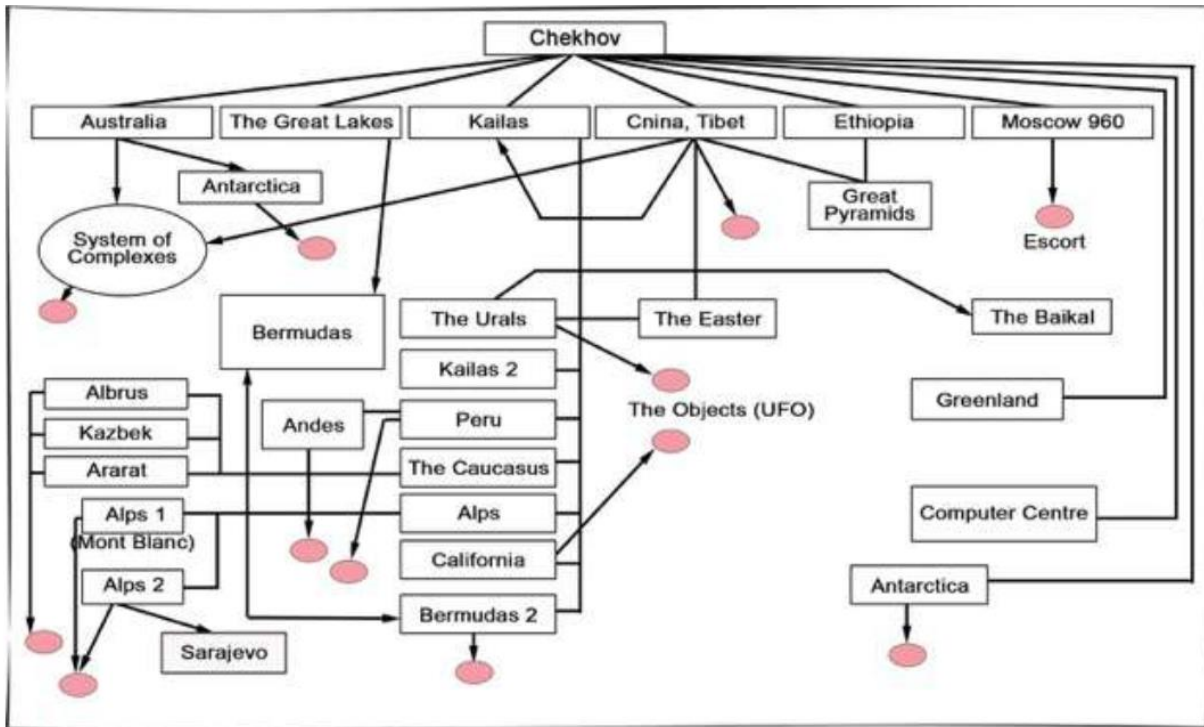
Chekhov

Australia
The Great Lakes
Kailas
Cnina, Tibet
Ethiopia
Moscow 960

Antarctica
System of Complexes
Great Pyramids
Escort

Bermudas
The Urals
The Easter
The Baikal
Kailas 2
The Objects (UFO)
Greenland

Albrus
Kazbek
Ararat
Andes
Peru
The Caucasus
Alps 1 (Mont Blanc)
Alps
Alps 2
California
Computer Centre
Antarctica
Bermudas 2
Sarajevo